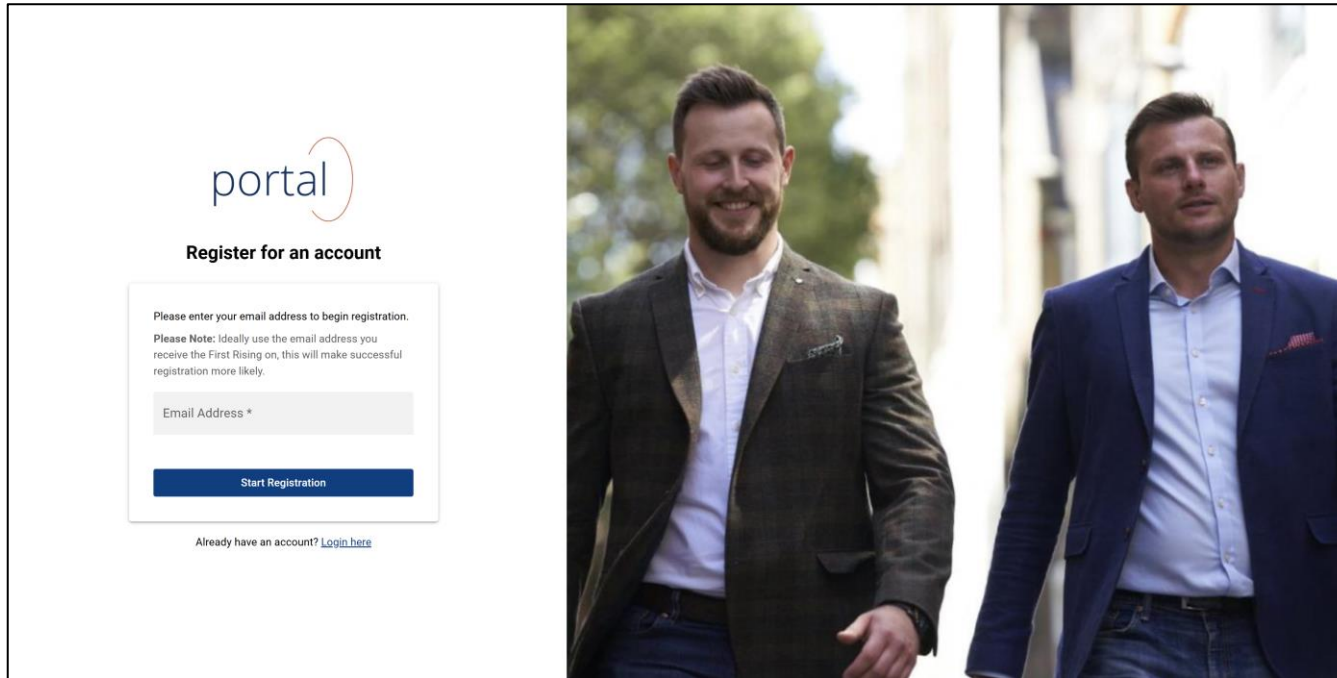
portal

Register for an account

Please enter your email address to begin registration.

Please Note: Ideally use the email address you receive the First Rising on, this will make successful registration more likely.

Email Address *

Start Registration

Already have an account? Login here